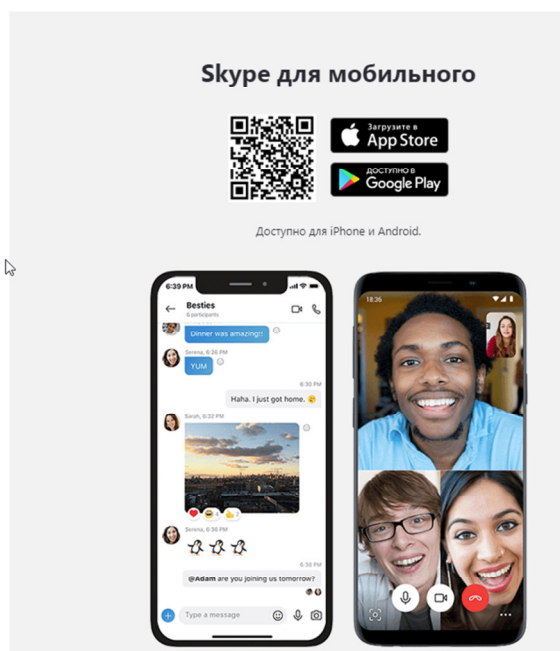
Skype для мобильного

Загрузите в
App Store

ДОСТУПНО В
Google Play

Доступно для iPhone и Android.

6:39 PM

Besties
6 participants

Dinner was amazing!!

Serena, 6:26 PM
YUM

6:30 PM
Haha. I just got home.

Sarah, 6:32 PM

6:38 PM
@Adam are you joining us tomorrow?

Type a message

18:36